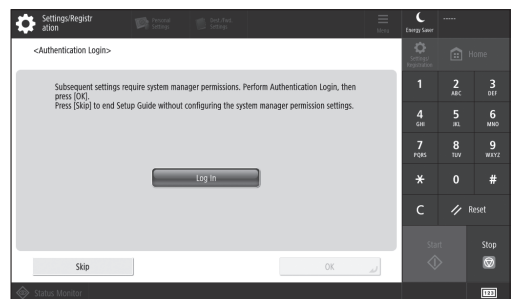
Settings/Registration

Personal Settings

Short Path Settings

Menu

Energy Saver

-----

<Authentication Login>

Settings/Registration

Home

Subsequent settings require system manager permissions. Perform Authentication Login, then press [OK].
Press [Skip] to end Setup Guide without configuring the system manager permission settings.

Log In

Skip

OK

1

2 ABC

3 DEF

4 GHI

5 JKL

6 MNO

7 PQRS

8 TUV

9 WXYZ

*

0

#

C

Reset

Start

Stop

Status Monitor